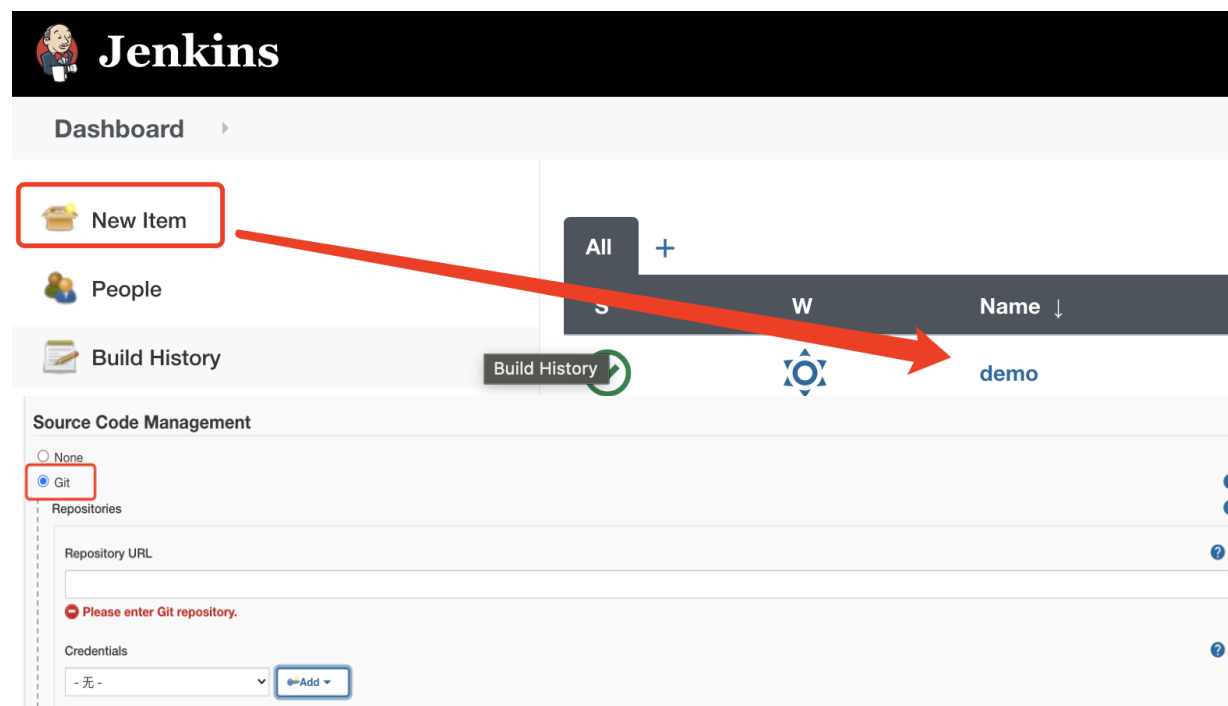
Jenkins

Dashboard

New Item

People

Build History

All +

| S | W | Name ↓ |
|---|---|---|
| | | demo |

Build History

Source Code Management

None

Git

Repositories

Repository URL

Please enter Git repository.

Credentials

- 无 -

Add